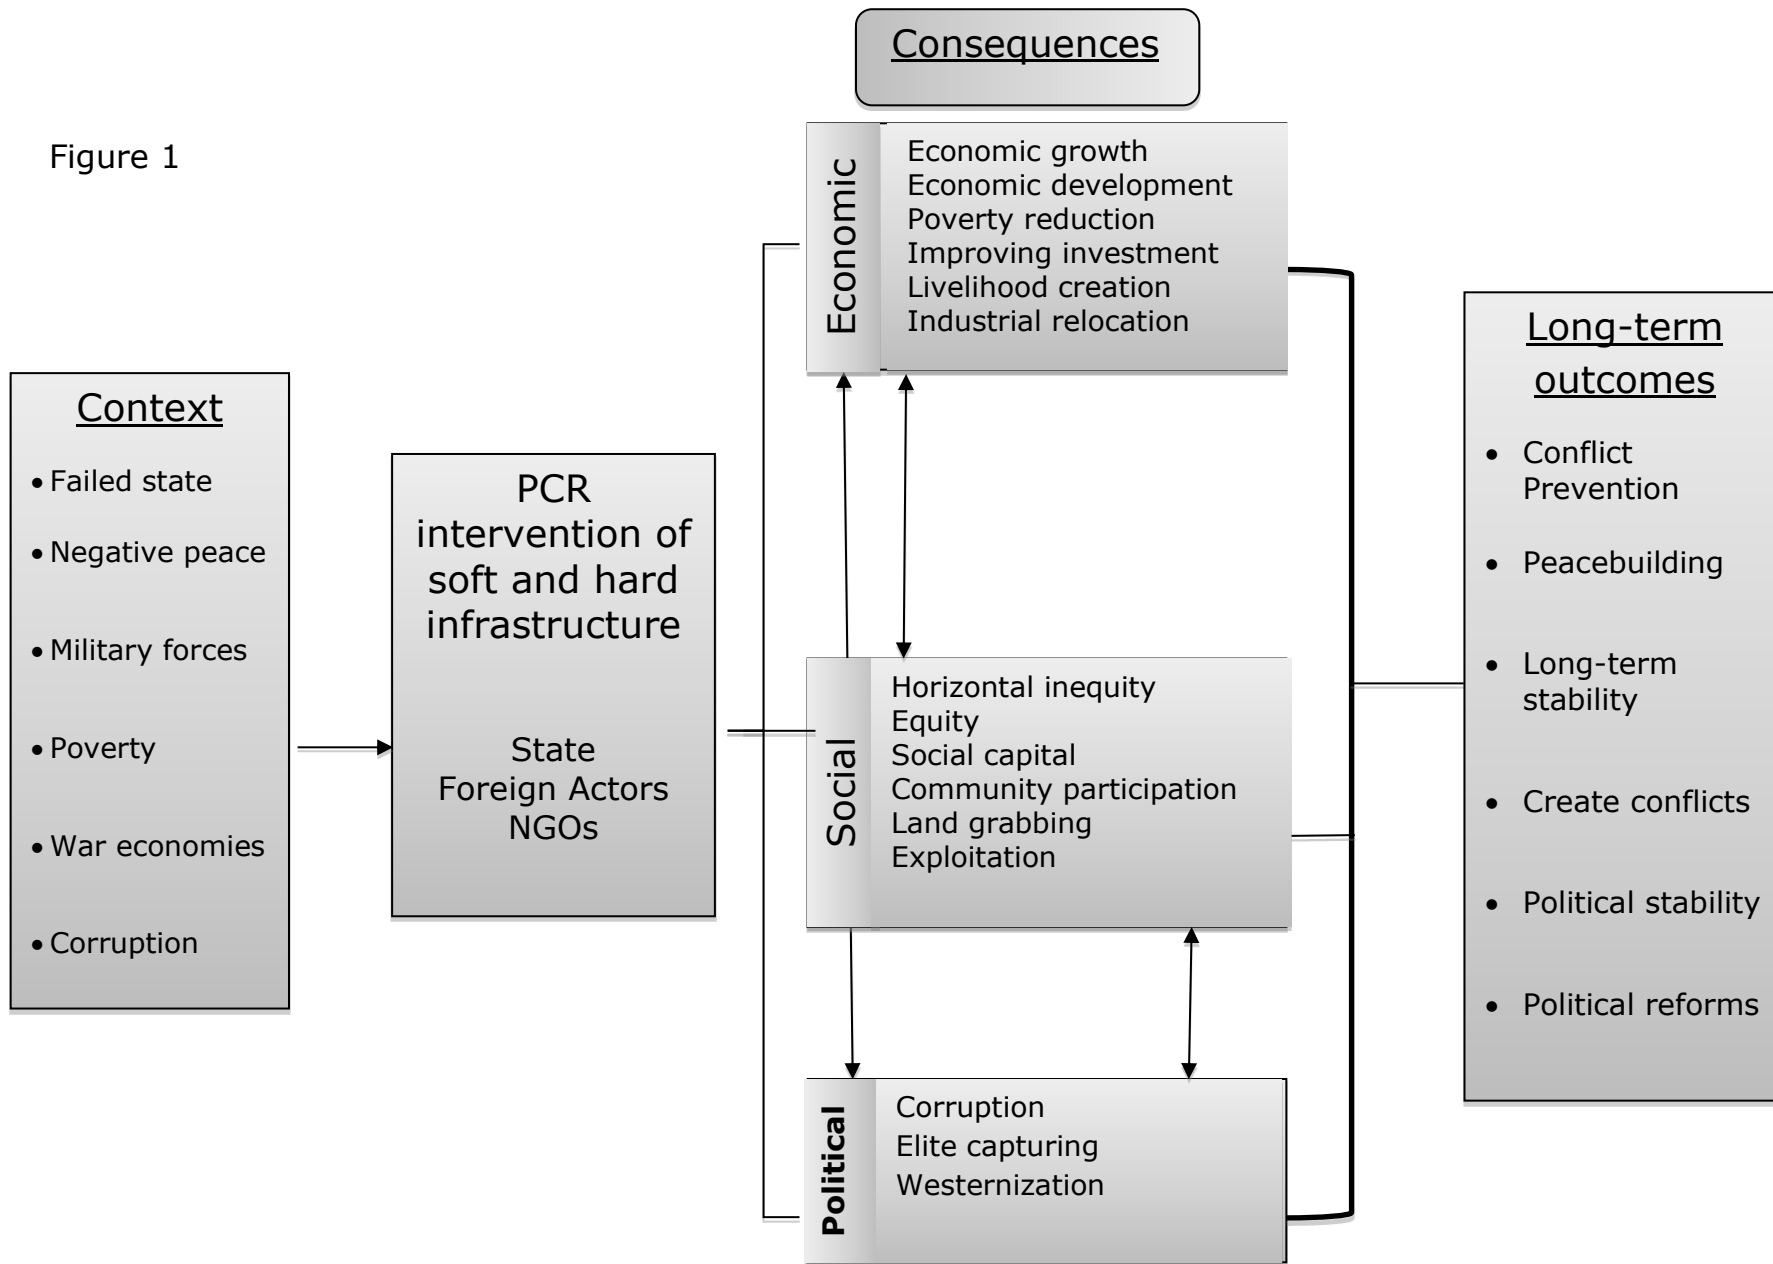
Figure 1

Context

- Failed state
- Negative peace
- Military forces
- Poverty
- War economies
- Corruption

PCR intervention of soft and hard infrastructure

State
Foreign Actors
NGOs

Consequences

Economic
Economic growth
Economic development
Poverty reduction
Improving investment
Livelihood creation
Industrial relocation

Social
Horizontal inequity
Equity
Social capital
Community participation
Land grabbing
Exploitation

Political
Corruption
Elite capturing
Westernization

Long-term outcomes

- Conflict Prevention
- Peacebuilding
- Long-term stability
- Create conflicts
- Political stability
- Political reforms